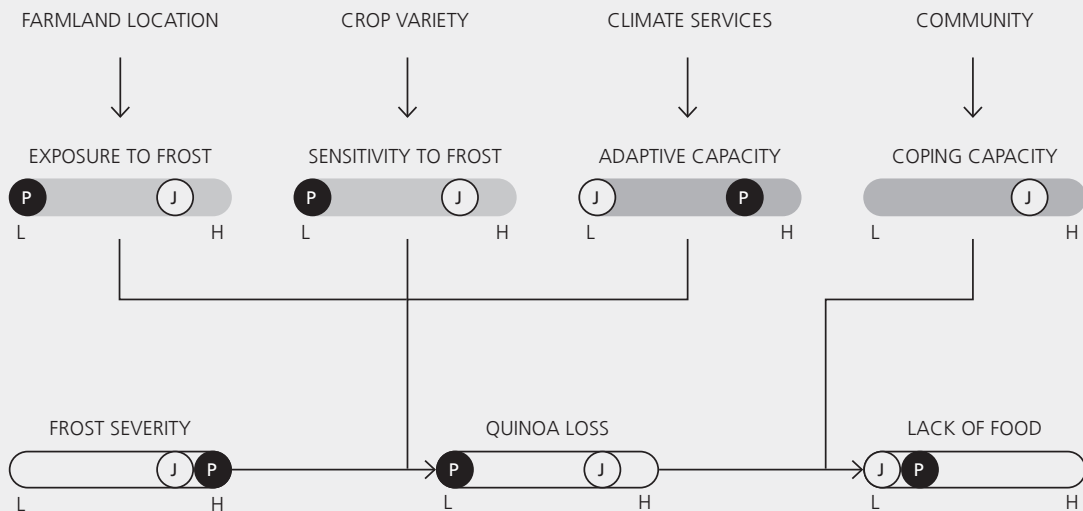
FARMLAND LOCATION

CROP VARIETY

CLIMATE SERVICES

COMMUNITY

EXPOSURE TO FROST
P J
L H

SENSITIVITY TO FROST
P J
L H

ADAPTIVE CAPACITY
J P
L H

COPING CAPACITY
J
L H

FROST SEVERITY
J P
L H

QUINOA LOSS
P J
L H

LACK OF FOOD
J P
L H